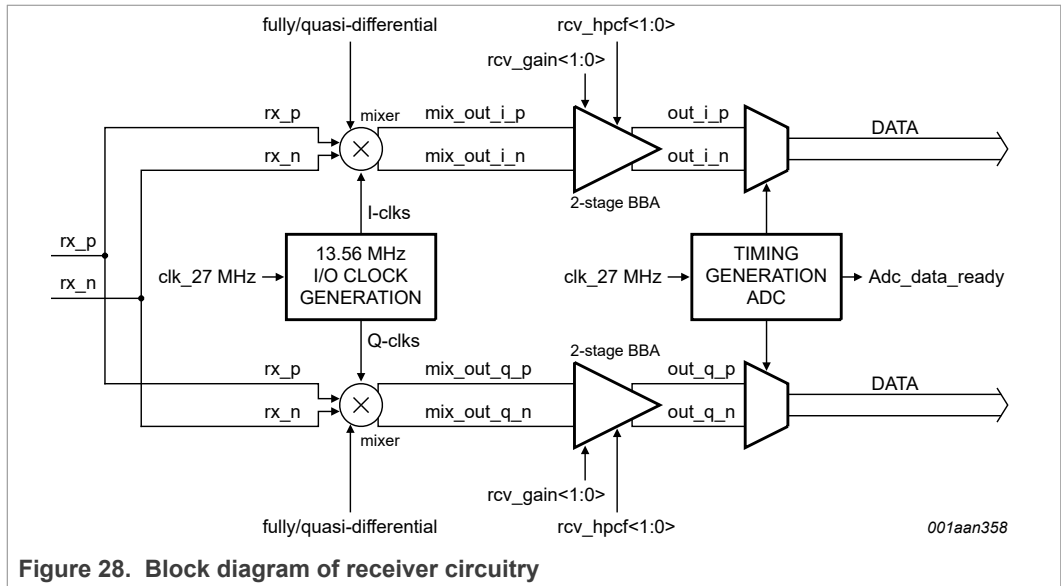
fully/quasi-differential

rcv_hpcf<1:0>

rcv_gain<1:0>

rx_p

mixer

mix_out_i_p

out_i_p

DATA

rx_n

mix_out_i_n

out_i_n

2-stage BBA

I-clks

rx_p

rx_n

13.56 MHz I/O CLOCK GENERATION

clk_27 MHz

TIMING GENERATION ADC

clk_27 MHz

Adc_data_ready

Q-clks

2-stage BBA

rx_p

mix_out_q_p

out_q_p

DATA

rx_n

mix_out_q_n

out_q_n

mixer

rcv_gain<1:0>

fully/quasi-differential

rcv_hpcf<1:0>

001aan358

Figure 28. Block diagram of receiver circuitry